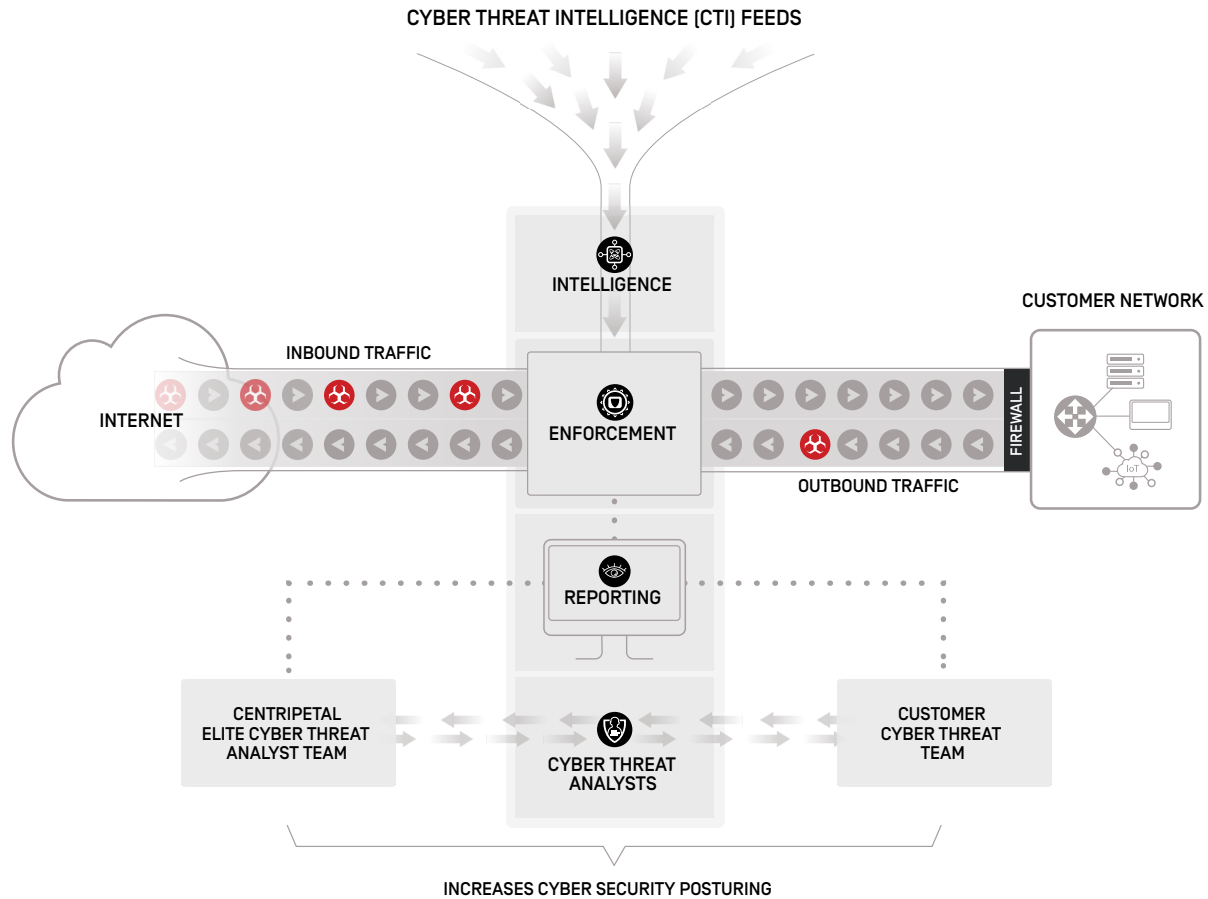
CYBER THREAT INTELLIGENCE (CTI) FEEDS

INTELLIGENCE

CUSTOMER NETWORK

INBOUND TRAFFIC

INTERNET

ENFORCEMENT

FIREWALL

IoT

OUTBOUND TRAFFIC

REPORTING

CENTRIPETAL ELITE CYBER THREAT ANALYST TEAM

CYBER THREAT ANALYSTS

CUSTOMER CYBER THREAT TEAM

INCREASES CYBER SECURITY POSTURING